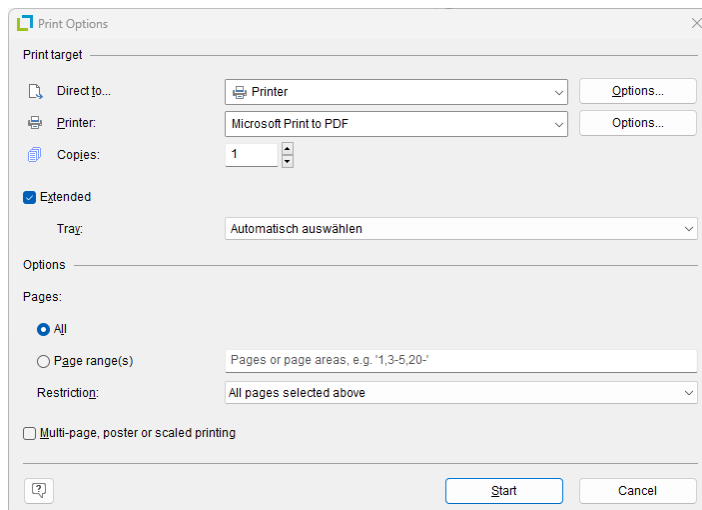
Print Options

Print target

Direct to...
Printer
Options...

Printer:
Microsoft Print to PDF
Options...

Copies:
1

Extended

Tray:
Automatisch auswählen

Options

Pages:

All

Page range(s)
Pages or page areas, e.g. '1,3-5,20-'

Restriction:
All pages selected above

Multi-page, poster or scaled printing

Start
Cancel